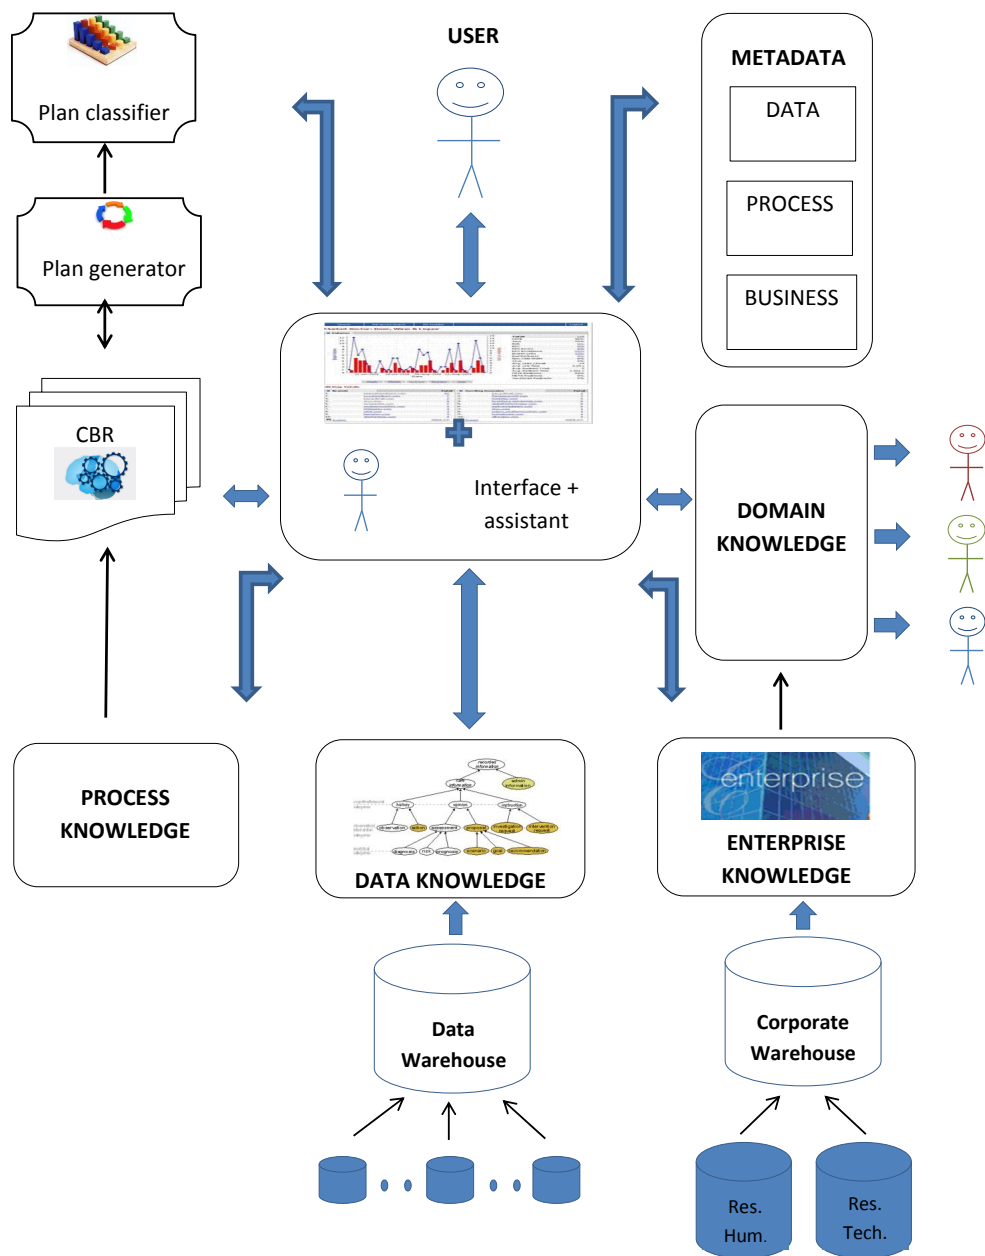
Plan classifier

Plan generator

CBR

USER

METADATA

DATA

PROCESS

BUSINESS

Interface + assistant

DOMAIN KNOWLEDGE

PROCESS KNOWLEDGE

DATA KNOWLEDGE

enterprise

ENTERPRISE KNOWLEDGE

Data Warehouse

Corporate Warehouse

Res. Hum.

Res. Tech.